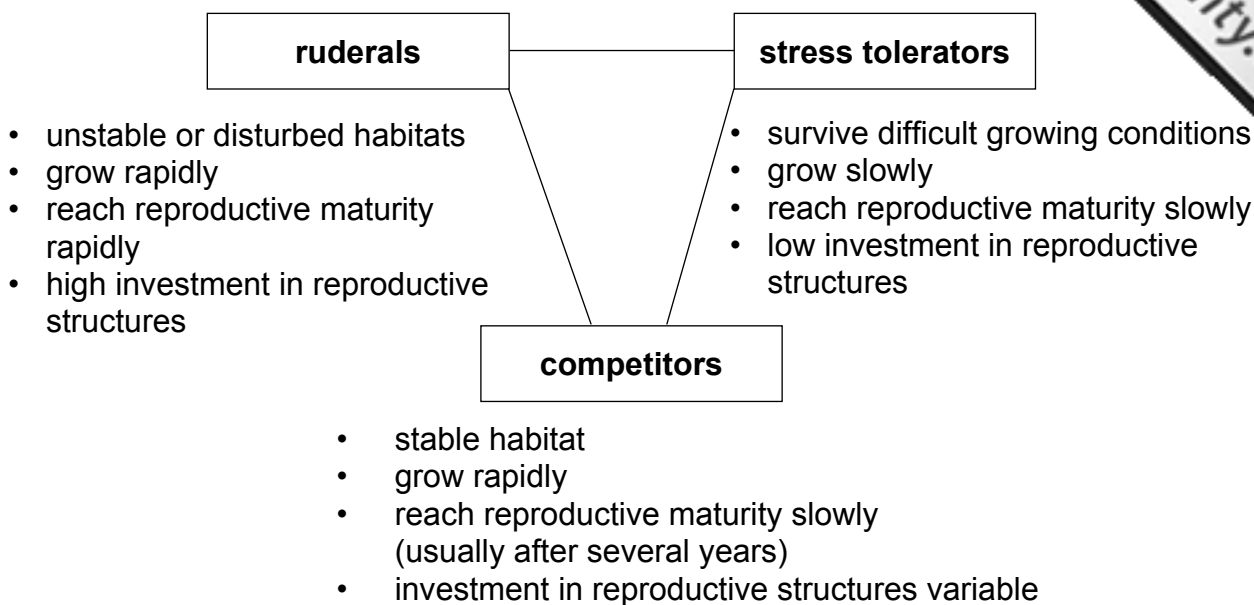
ruderals

stress tolerators

- unstable or disturbed habitats
- grow rapidly
- reach reproductive maturity rapidly
- high investment in reproductive structures

- survive difficult growing conditions
- grow slowly
- reach reproductive maturity slowly
- low investment in reproductive structures

competitors

- stable habitat
- grow rapidly
- reach reproductive maturity slowly (usually after several years)
- investment in reproductive structures variable

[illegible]ity.